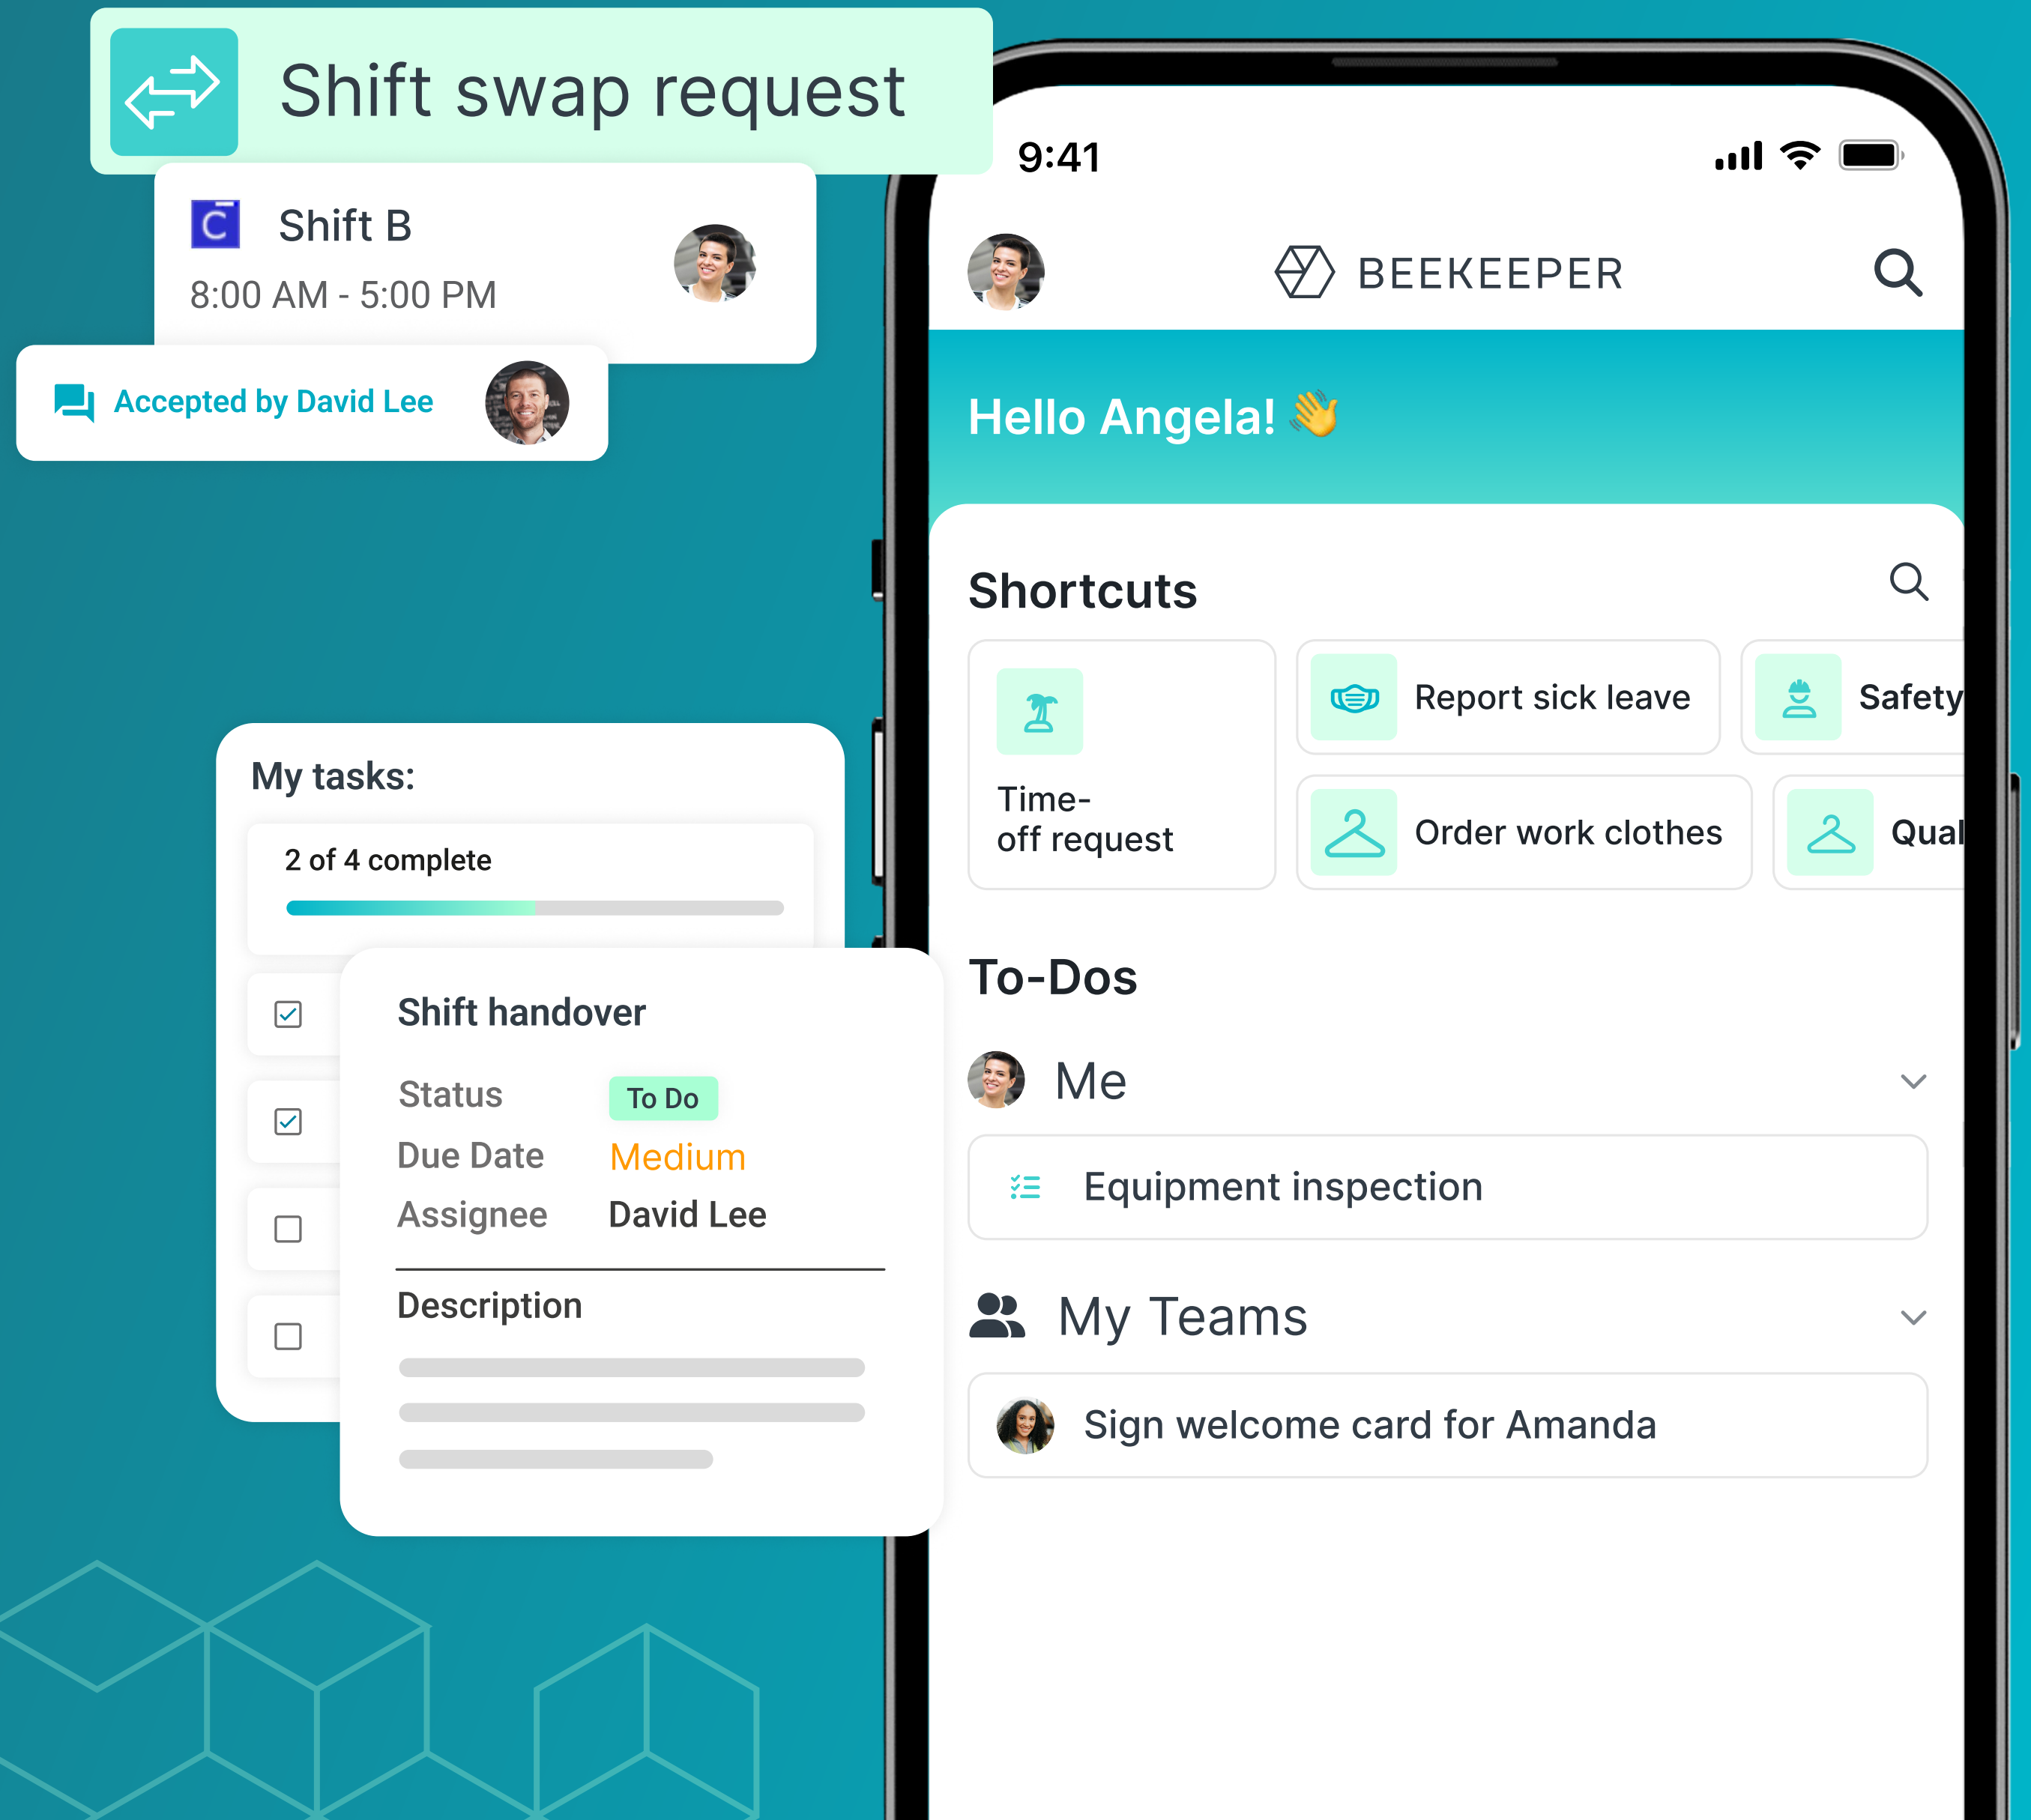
Shift swap request

C Shift B
8:00 AM - 5:00 PM

Accepted by David Lee

My tasks:

2 of 4 complete

Shift handover

| Status | To Do |
|---|---|
| Due Date | Medium |
| Assignee | David Lee |

Description

9:41

BEEKEEPER

Hello Angela! 👋

Shortcuts

Time-off request

Report sick leave

Safety

Order work clothes

Qual

To-Dos

Me

Equipment inspection

My Teams

Sign welcome card for Amanda